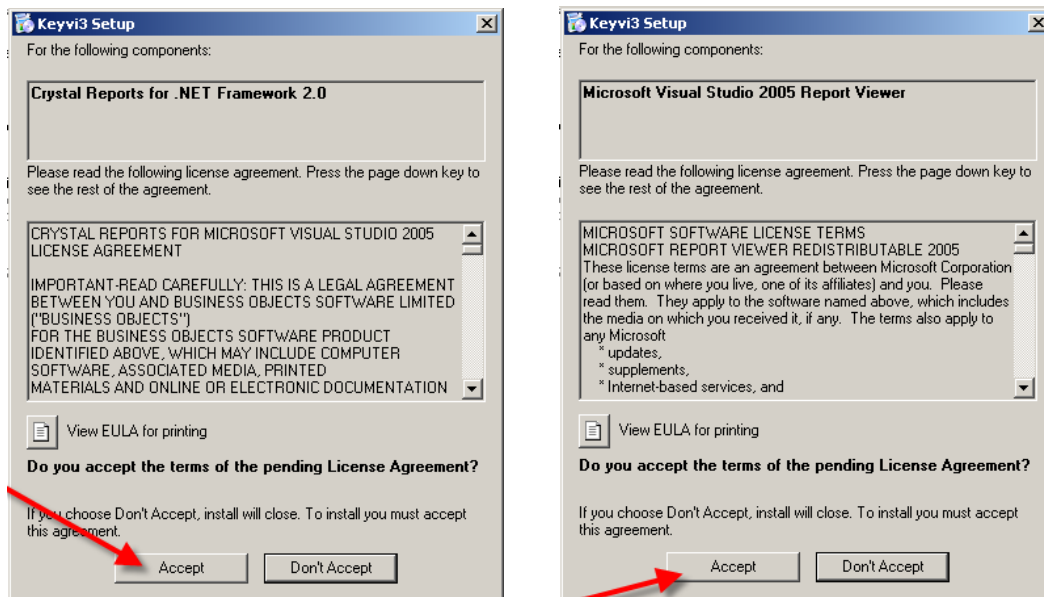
Keyvi3 Setup

For the following components:

Crystal Reports for .NET Framework 2.0

Please read the following license agreement. Press the page down key to see the rest of the agreement.

CRYSTAL REPORTS FOR MICROSOFT VISUAL STUDIO 2005 LICENSE AGREEMENT

IMPORTANT-READ CAREFULLY: THIS IS A LEGAL AGREEMENT BETWEEN YOU AND BUSINESS OBJECTS SOFTWARE LIMITED ("BUSINESS OBJECTS") FOR THE BUSINESS OBJECTS SOFTWARE PRODUCT IDENTIFIED ABOVE, WHICH MAY INCLUDE COMPUTER SOFTWARE, ASSOCIATED MEDIA, PRINTED MATERIALS AND ONLINE OR ELECTRONIC DOCUMENTATION

View EULA for printing

Do you accept the terms of the pending License Agreement?

If you choose Don't Accept, install will close. To install you must accept this agreement.

Accept

Don't Accept

Keyvi3 Setup

For the following components:

Microsoft Visual Studio 2005 Report Viewer

Please read the following license agreement. Press the page down key to see the rest of the agreement.

MICROSOFT SOFTWARE LICENSE TERMS
MICROSOFT REPORT VIEWER REDISTRIBUTABLE 2005
These license terms are an agreement between Microsoft Corporation (or based on where you live, one of its affiliates) and you. Please read them. They apply to the software named above, which includes the media on which you received it, if any. The terms also apply to any Microsoft
* updates,
* supplements,
* Internet-based services, and

View EULA for printing

Do you accept the terms of the pending License Agreement?

If you choose Don't Accept, install will close. To install you must accept this agreement.

Accept

Don't Accept